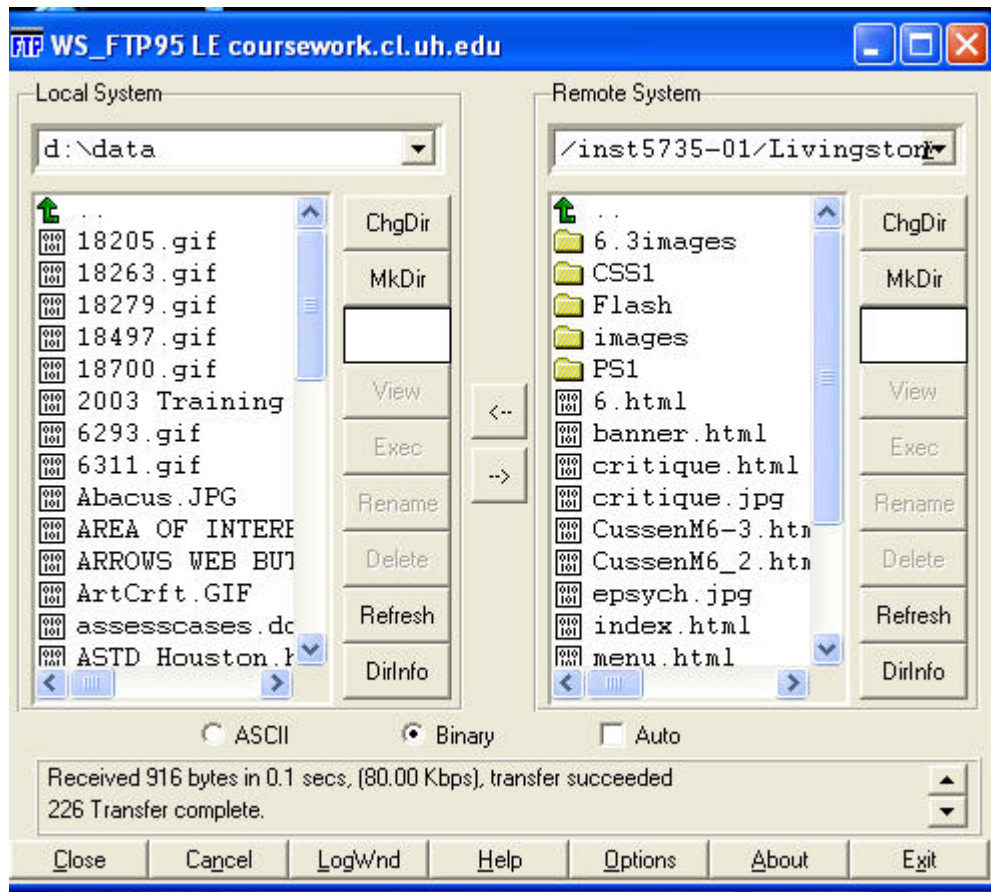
WS_FTP95 LE coursework.cl.uh.edu

Local System

d:\data

..
18205.gif
18263.gif
18279.gif
18497.gif
18700.gif
2003 Training
6293.gif
6311.gif
Abacus.JPG
AREA OF INTER
ARROWS WEB BU
ArtCrft.GIF
assesscases.dc
ASTD Houston.

ChgDir
MkDir
View
Exec
Rename
Delete
Refresh
DirInfo

<--
-->

Remote System

/inst5735-01/Livingston

..
6.3images
CSS1
Flash
images
PS1
6.html
banner.html
critique.html
critique.jpg
CussenM6-3.htm
CussenM6_2.htm
epsych.jpg
index.html
menu.html

ChgDir
MkDir
View
Exec
Rename
Delete
Refresh
DirInfo

ASCII
Binary
Auto

Received 916 bytes in 0.1 secs, (80.00 Kbps), transfer succeeded
226 Transfer complete.

Close
Cancel
LogWnd
Help
Options
About
Exit